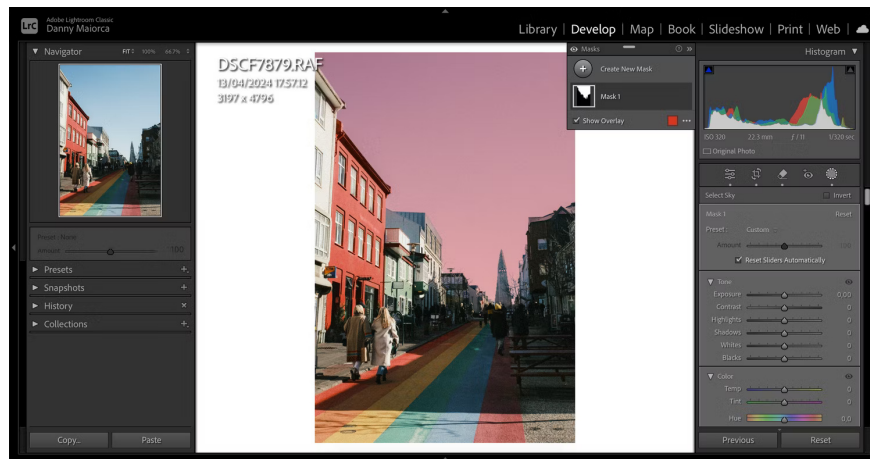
LrC Adobe Lightroom Classic
Danny Maiorca

Library | Develop | Map | Book | Slideshow | Print | Web

Navigator FIT 100% 66.7%

Preset: None
Amount 100

Presets
Snapshots
History
Collections

Copy...
Paste

DSCF7879.RAF
13/04/2024 17:57:12
3197 x 4796

Masks
Create New Mask
Mask 1
Show Overlay

Histogram
ISO 320 22.3 mm f/11 1/320 sec
Original Photo

Select Sky
Invert
Mask 1
Reset
Preset: Custom
Amount
Reset Sliders Automatically

Tone
Exposure 0.00
Contrast 0
Highlights 0
Shadows 0
Whites 0
Blacks 0

Color
Temp 0
Tint 0
Hue 0.0

Previous
Reset